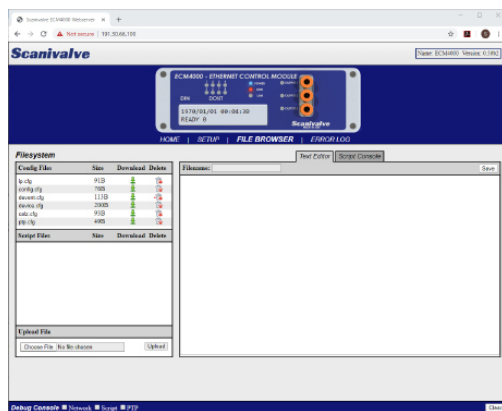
Scanivalve ECM4000 Webserver × +

← → C ⚠ Not secure | 191.30.66.100

Scanivalve

Name: ECM4000 Version: 0.1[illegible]

ECM4000 - ETHERNET CONTROL MODULE

DIN DOUT

1970/01/01 00:08:30
READY 0

Scanivalve

HOME | SETUP | FILE BROWSER | ERROR LOG

Filesystem

Text Editor | Script Console

| Config Files | Size | Download | Delete |
|---|---|---|---|
| ip.cfg | 91B | | |
| config.cfg | 78B | | |
| daqsetup.cfg | 113B | | |
| device.cfg | 2000B | | |
| cals.cfg | 93B | | |
| ptp.cfg | 49B | | |

| Script Files | Size | Download | Delete |
|---|---|---|---|

Filename:

Save

Upload File

Choose File No file chosen

Upload

Debug Console ■ Network ■ Script ■ PTP

Clear